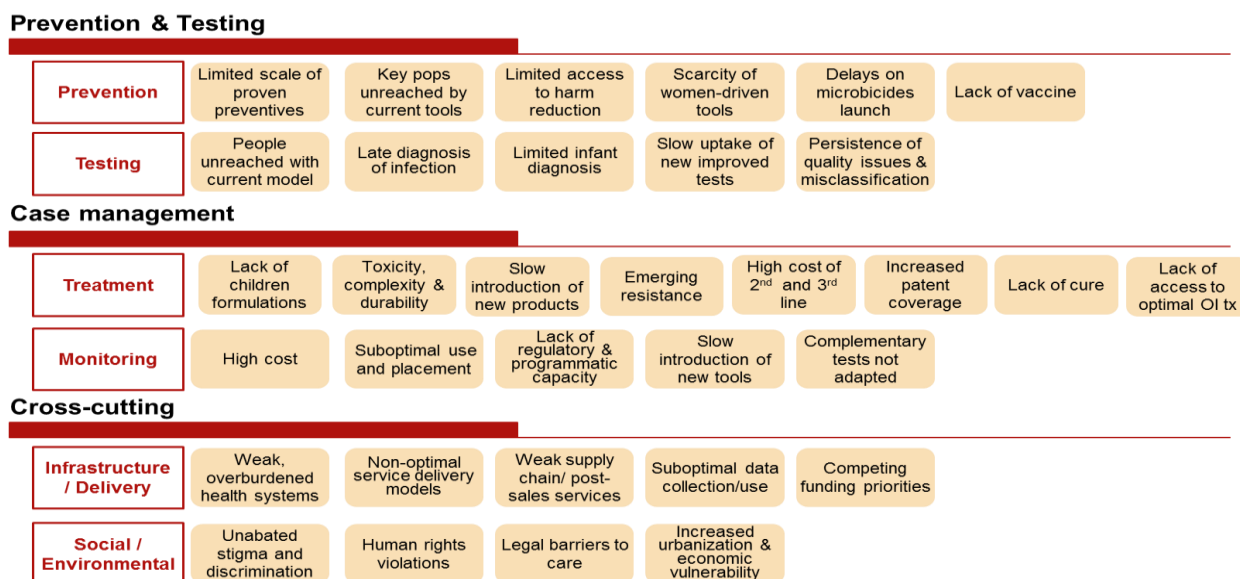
Prevention & Testing

Prevention

Limited scale of proven preventives

Key pops unreached by current tools

Limited access to harm reduction

Scarcity of women-driven tools

Delays on microbicides launch

Lack of vaccine

Testing

People unreached with current model

Late diagnosis of infection

Limited infant diagnosis

Slow uptake of new improved tests

Persistence of quality issues & misclassification

Case management

Treatment

Lack of children formulations

Toxicity, complexity & durability

Slow introduction of new products

Emerging resistance

High cost of $2^{nd}$ and $3^{rd}$ line

Increased patent coverage

Lack of cure

Lack of access to optimal OI tx

Monitoring

High cost

Suboptimal use and placement

Lack of regulatory & programmatic capacity

Slow introduction of new tools

Complementary tests not adapted

Cross-cutting

Infrastructure / Delivery

Weak, overburdened health systems

Non-optimal service delivery models

Weak supply chain/ post-sales services

Suboptimal data collection/use

Competing funding priorities

Social / Environmental

Unabated stigma and discrimination

Human rights violations

Legal barriers to care

Increased urbanization & economic vulnerability